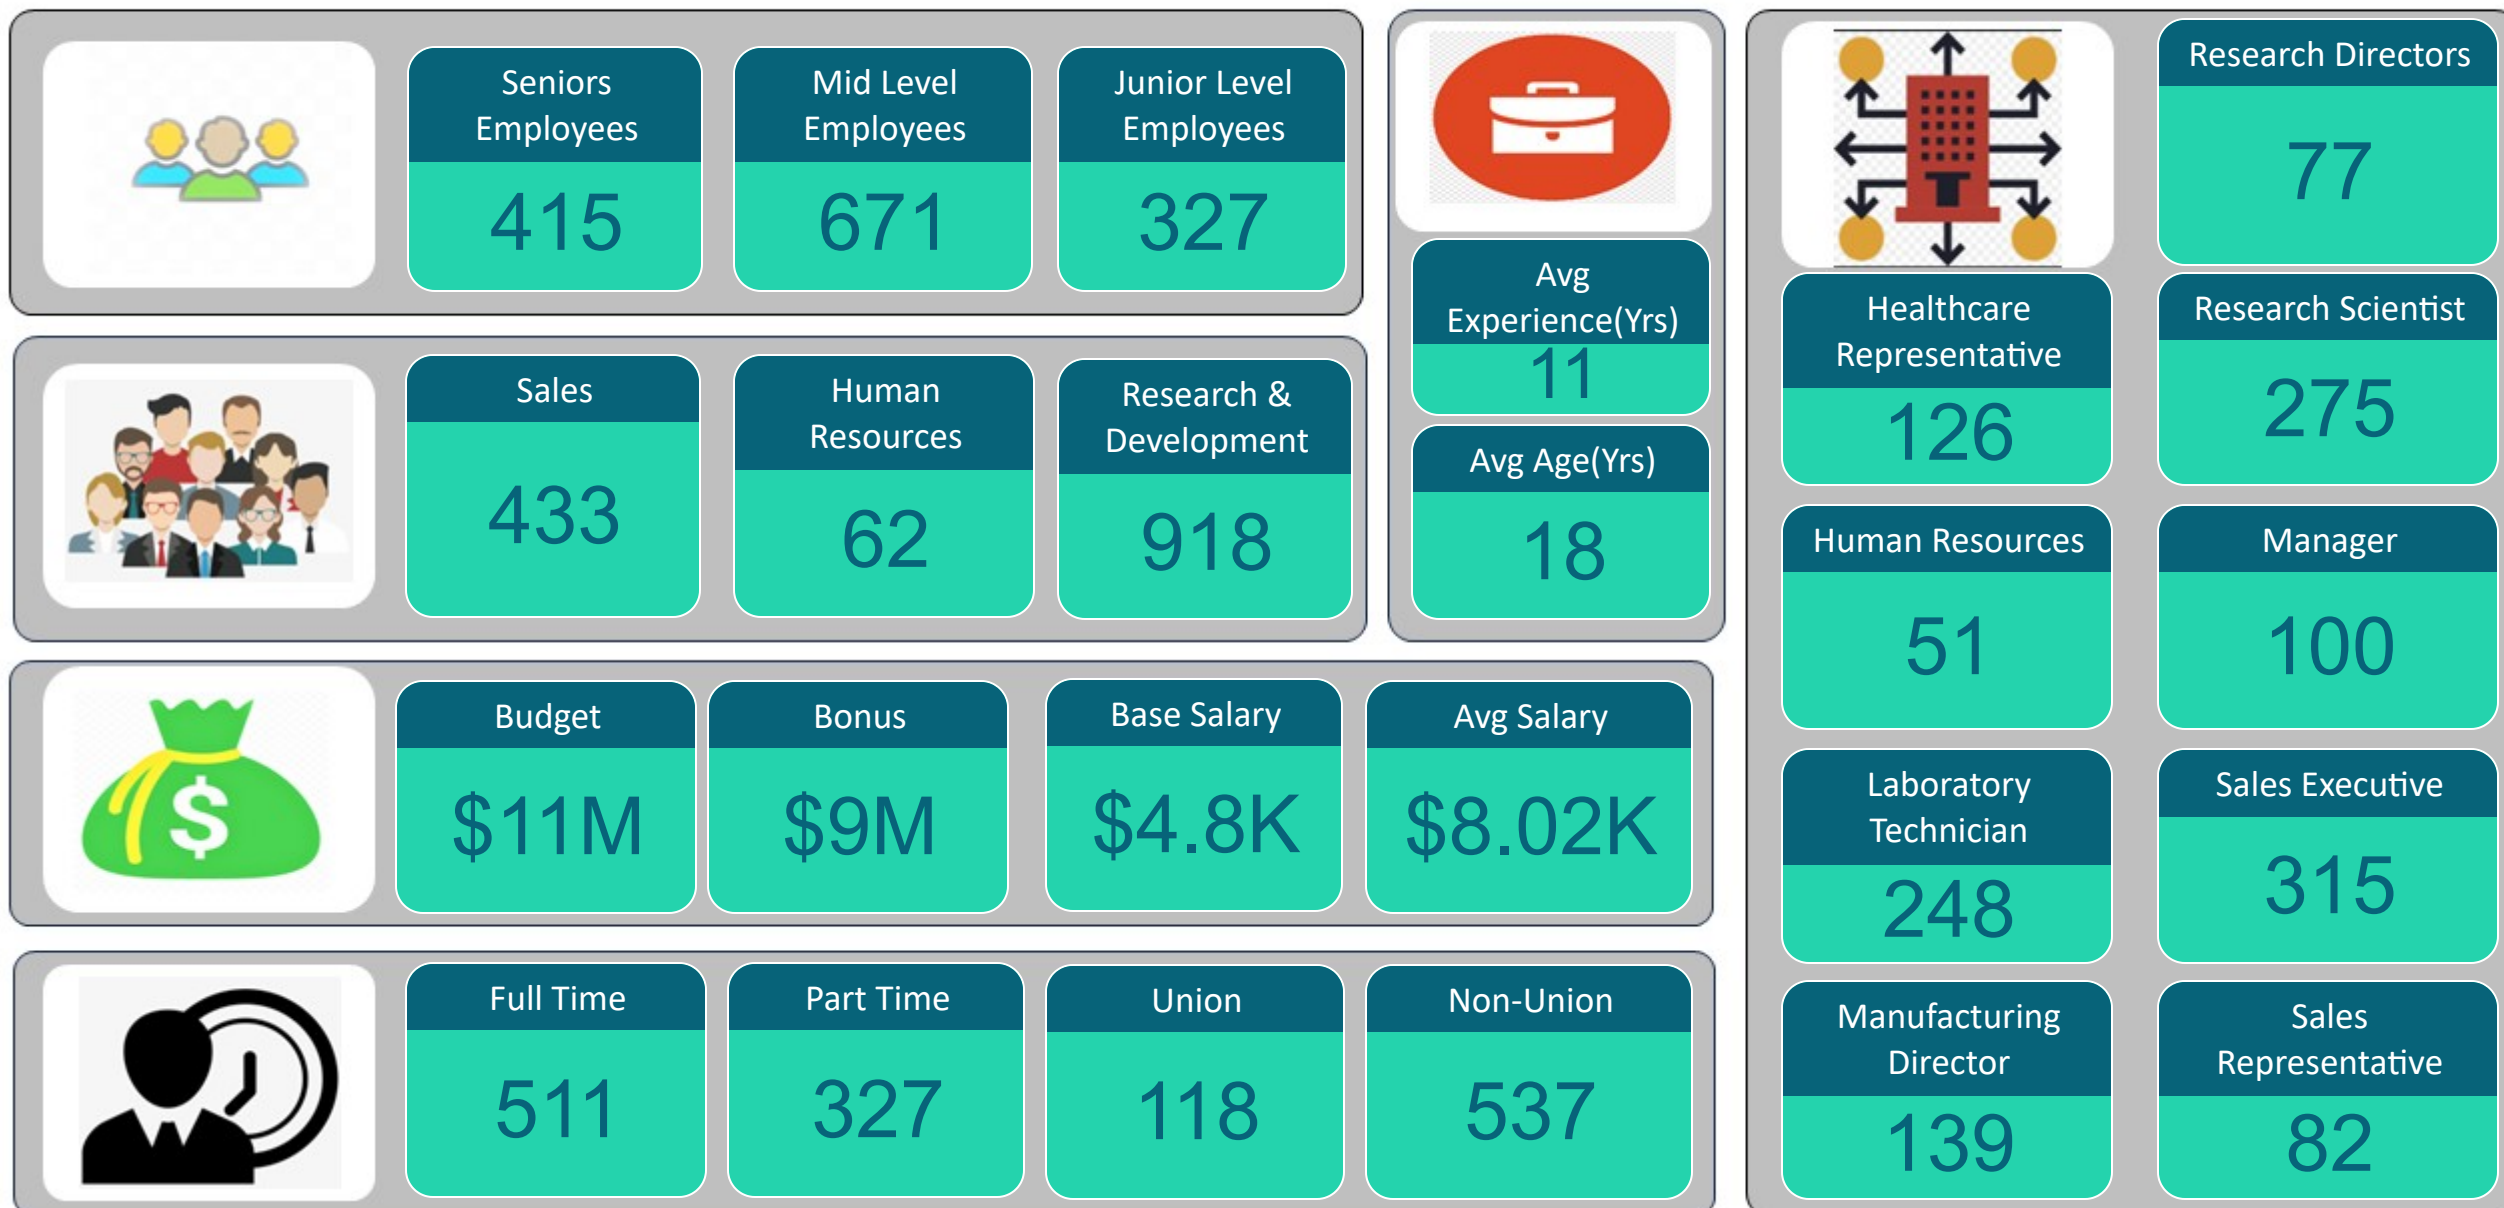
Seniors Employees
415

Mid Level Employees
671

Junior Level Employees
327

Avg Experience(Yrs)
11

Avg Age(Yrs)
18

Research Directors
77

Healthcare Representative
126

Research Scientist
275

Sales
433

Human Resources
62

Research & Development
918

Human Resources
51

Manager
100

Budget
$11M

Bonus
$9M

Base Salary
$4.8K

Avg Salary
$8.02K

Laboratory Technician
248

Sales Executive
315

Full Time
511

Part Time
327

Union
118

Non-Union
537

Manufacturing Director
139

Sales Representative
82